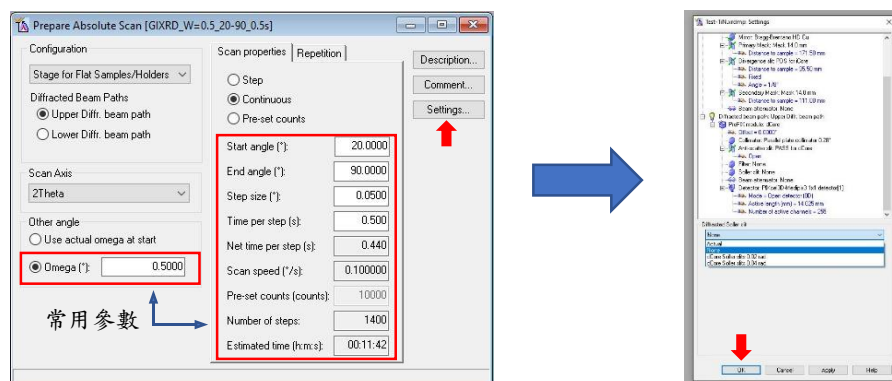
Prepare Absolute Scan [GIXRD_W=0.5_20-90_0.5s]

Configuration
Stage for Flat Samples/Holders
Diffracted Beam Paths
Upper Diffr. beam path
Lower Diffr. beam path

Scan Axis
2Theta

Other angle
Use actual omega at start
Omega (°): 0.5000

常用參數

Scan properties | Repetition
Step
Continuous
Pre-set counts

| | |
|---|---|
| Start angle (°): | 20.0000 |
| End angle (°): | 90.0000 |
| Step size (°): | 0.0500 |
| Time per step (s): | 0.500 |
| Net time per step (s): | 0.440 |
| Scan speed (°/s): | 0.100000 |
| Pre-set counts (counts): | 10000 |
| Number of steps: | 1400 |
| Estimated time (h:m:s): | 00:11:42 |

Description...
Comment...
Settings...

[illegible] Settings
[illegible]
Diffracted Soller slit
None
Actual
None
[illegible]
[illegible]
OK Cancel Apply Help